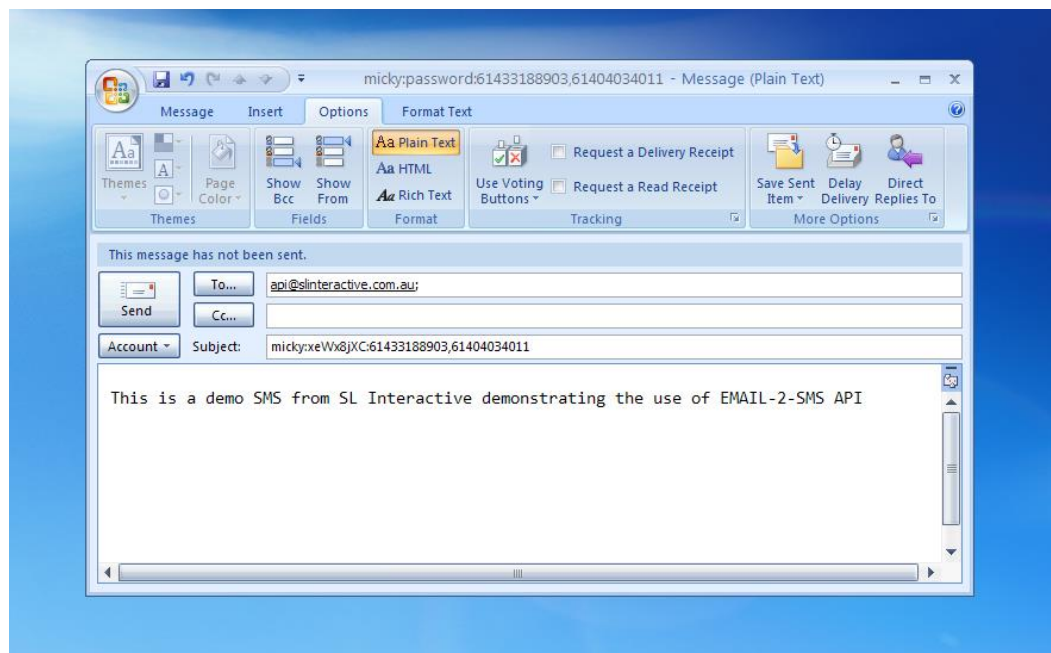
micky:password:61433188903,61404034011 - Message (Plain Text)

Message Insert Options Format Text

Themes Page Color Themes

Show Bcc Show From Fields

Aa Plain Text
Aa HTML
Aa Rich Text
Format

Use Voting Buttons
Request a Delivery Receipt
Request a Read Receipt
Tracking

Save Sent Item
Delay Delivery
Direct Replies To
More Options

This message has not been sent.

Send
To... api@slinteractive.com.au;
Cc...
Account Subject: micky:xeWx8jXC:61433188903,61404034011

This is a demo SMS from SL Interactive demonstrating the use of EMAIL-2-SMS API